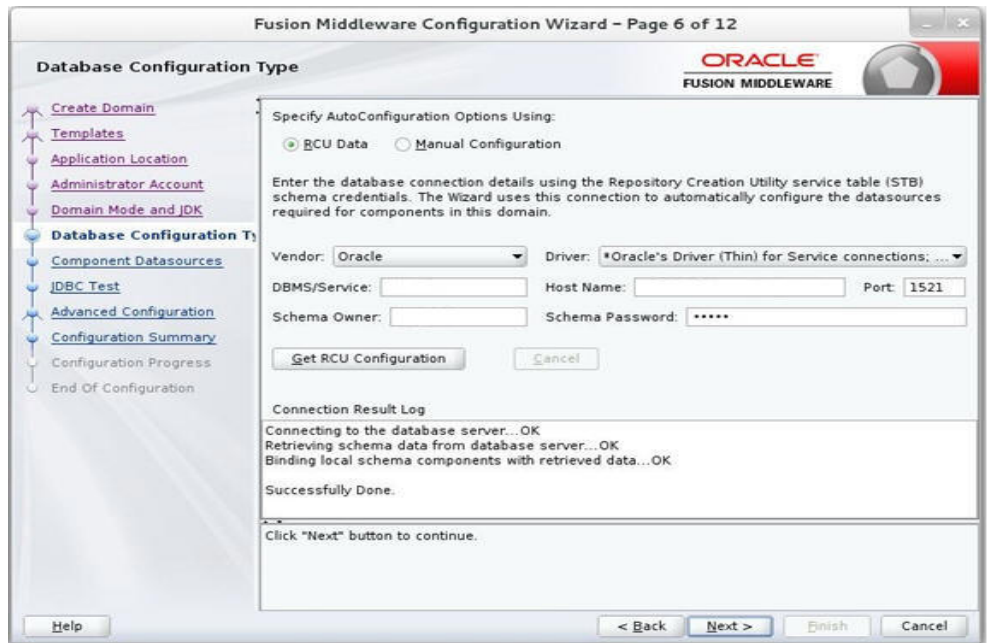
Fusion Middleware Configuration Wizard - Page 6 of 12

Database Configuration Type

ORACLE
FUSION MIDDLEWARE

Create Domain
Templates
Application Location
Administrator Account
Domain Mode and JDK
Database Configuration Ty
Component Datasources
JDBC Test
Advanced Configuration
Configuration Summary
Configuration Progress
End Of Configuration

Specify AutoConfiguration Options Using:

RCU Data
Manual Configuration

Enter the database connection details using the Repository Creation Utility service table (STB) schema credentials. The Wizard uses this connection to automatically configure the datasources required for components in this domain.

Vendor: Oracle
Driver: *Oracle's Driver (Thin) for Service connections; ...

DBMS/Service:
Host Name:
Port: 1521

Schema Owner:
Schema Password: •••••

Get RCU Configuration
Cancel

Connection Result Log

Connecting to the database server...OK
Retrieving schema data from database server...OK
Binding local schema components with retrieved data...OK

Successfully Done.

Click "Next" button to continue.

Help
< Back
Next >
Finish
Cancel